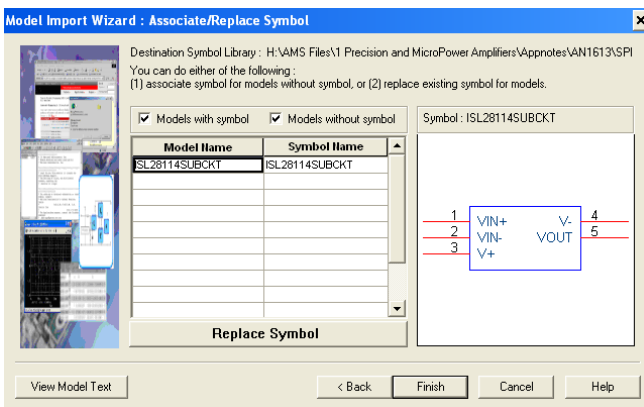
Model Import Wizard : Associate/Replace Symbol

Destination Symbol Library : H:\AMS Files\1 Precision and MicroPower Amplifiers\Appnotes\AN1613\SPI
You can do either of the following :
(1) associate symbol for models without symbol, or (2) replace existing symbol for models.

☑ Models with symbol ☑ Models without symbol

Symbol : ISL28114SUBCKT

| Model Name | Symbol Name |
|---|---|
| ISL28114SUBCKT | ISL28114SUBCKT |

Replace Symbol

1 VIN+
2 VIN-
3 V+
V- 4
VOUT 5

View Model Text

< Back Finish Cancel Help